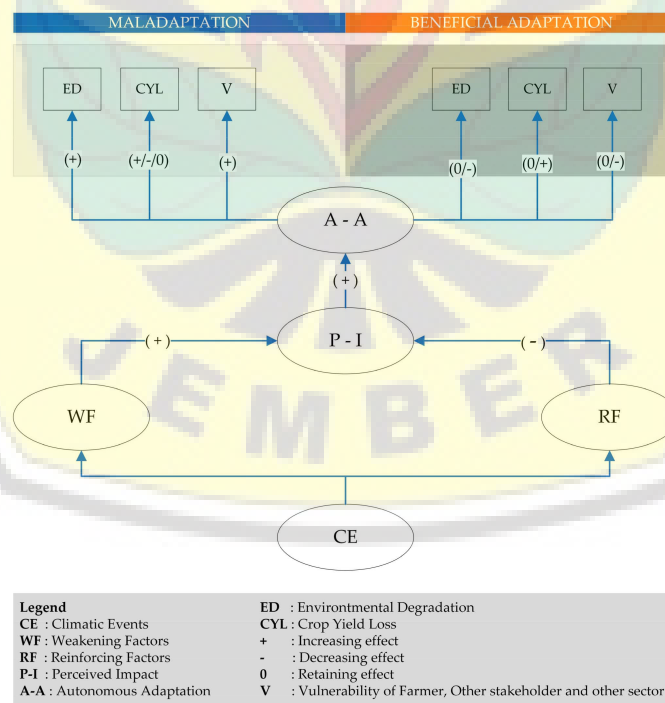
MALADAPTATION

BENEFICIAL ADAPTATION

ED

CYL

V

ED

CYL

V

(+)

(+/-/0)

(+)

(0/-)

(0/+)

(0/-)

A - A

( + )

( + )

P - I

( - )

WF

RF

CE

**Legend**
**CE** : Climatic Events
**WF** : Weakening Factors
**RF** : Reinforcing Factors
**P-I** : Perceived Impact
**A-A** : Autonomous Adaptation

**ED** : Environmental Degradation
**CYL** : Crop Yield Loss
**+** : Increasing effect
**-** : Decreasing effect
**0** : Retaining effect
**V** : Vulnerability of Farmer, Other stakeholder and other sector